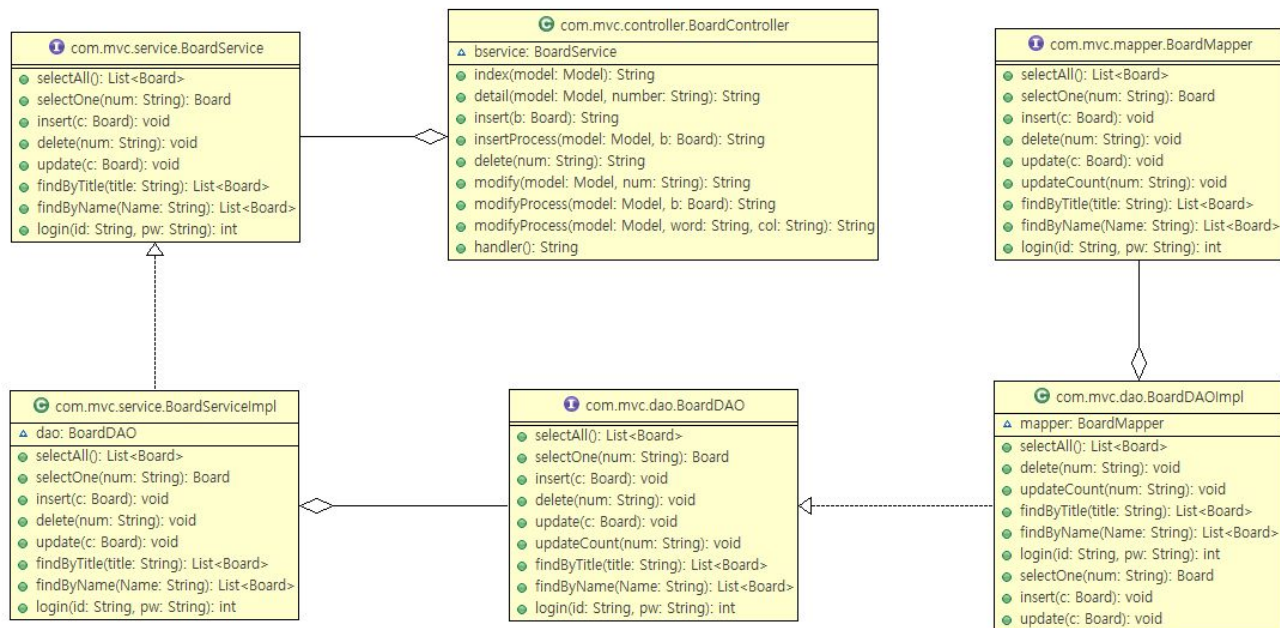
com.mvc.service.BoardService

selectAll(): List<Board>
selectOne(num: String): Board
insert(c: Board): void
delete(num: String): void
update(c: Board): void
findByTitle(title: String): List<Board>
findByName(Name: String): List<Board>
login(id: String, pw: String): int

com.mvc.controller.BoardController

bservice: BoardService
index(model: Model): String
detail(model: Model, number: String): String
insert(b: Board): String
insertProcess(model: Model, b: Board): String
delete(num: String): String
modify(model: Model, num: String): String
modifyProcess(model: Model, b: Board): String
modifyProcess(model: Model, word: String, col: String): String
handler(): String

com.mvc.mapper.BoardMapper

selectAll(): List<Board>
selectOne(num: String): Board
insert(c: Board): void
delete(num: String): void
update(c: Board): void
updateCount(num: String): void
findByTitle(title: String): List<Board>
findByName(Name: String): List<Board>
login(id: String, pw: String): int

com.mvc.service.BoardServiceImpl

dao: BoardDAO
selectAll(): List<Board>
selectOne(num: String): Board
insert(c: Board): void
delete(num: String): void
update(c: Board): void
findByTitle(title: String): List<Board>
findByName(Name: String): List<Board>
login(id: String, pw: String): int

com.mvc.dao.BoardDAO

selectAll(): List<Board>
selectOne(num: String): Board
insert(c: Board): void
delete(num: String): void
update(c: Board): void
updateCount(num: String): void
findByTitle(title: String): List<Board>
findByName(Name: String): List<Board>
login(id: String, pw: String): int

com.mvc.dao.BoardDAOImpl

mapper: BoardMapper
selectAll(): List<Board>
delete(num: String): void
updateCount(num: String): void
findByTitle(title: String): List<Board>
findByName(Name: String): List<Board>
login(id: String, pw: String): int
selectOne(num: String): Board
insert(c: Board): void
update(c: Board): void